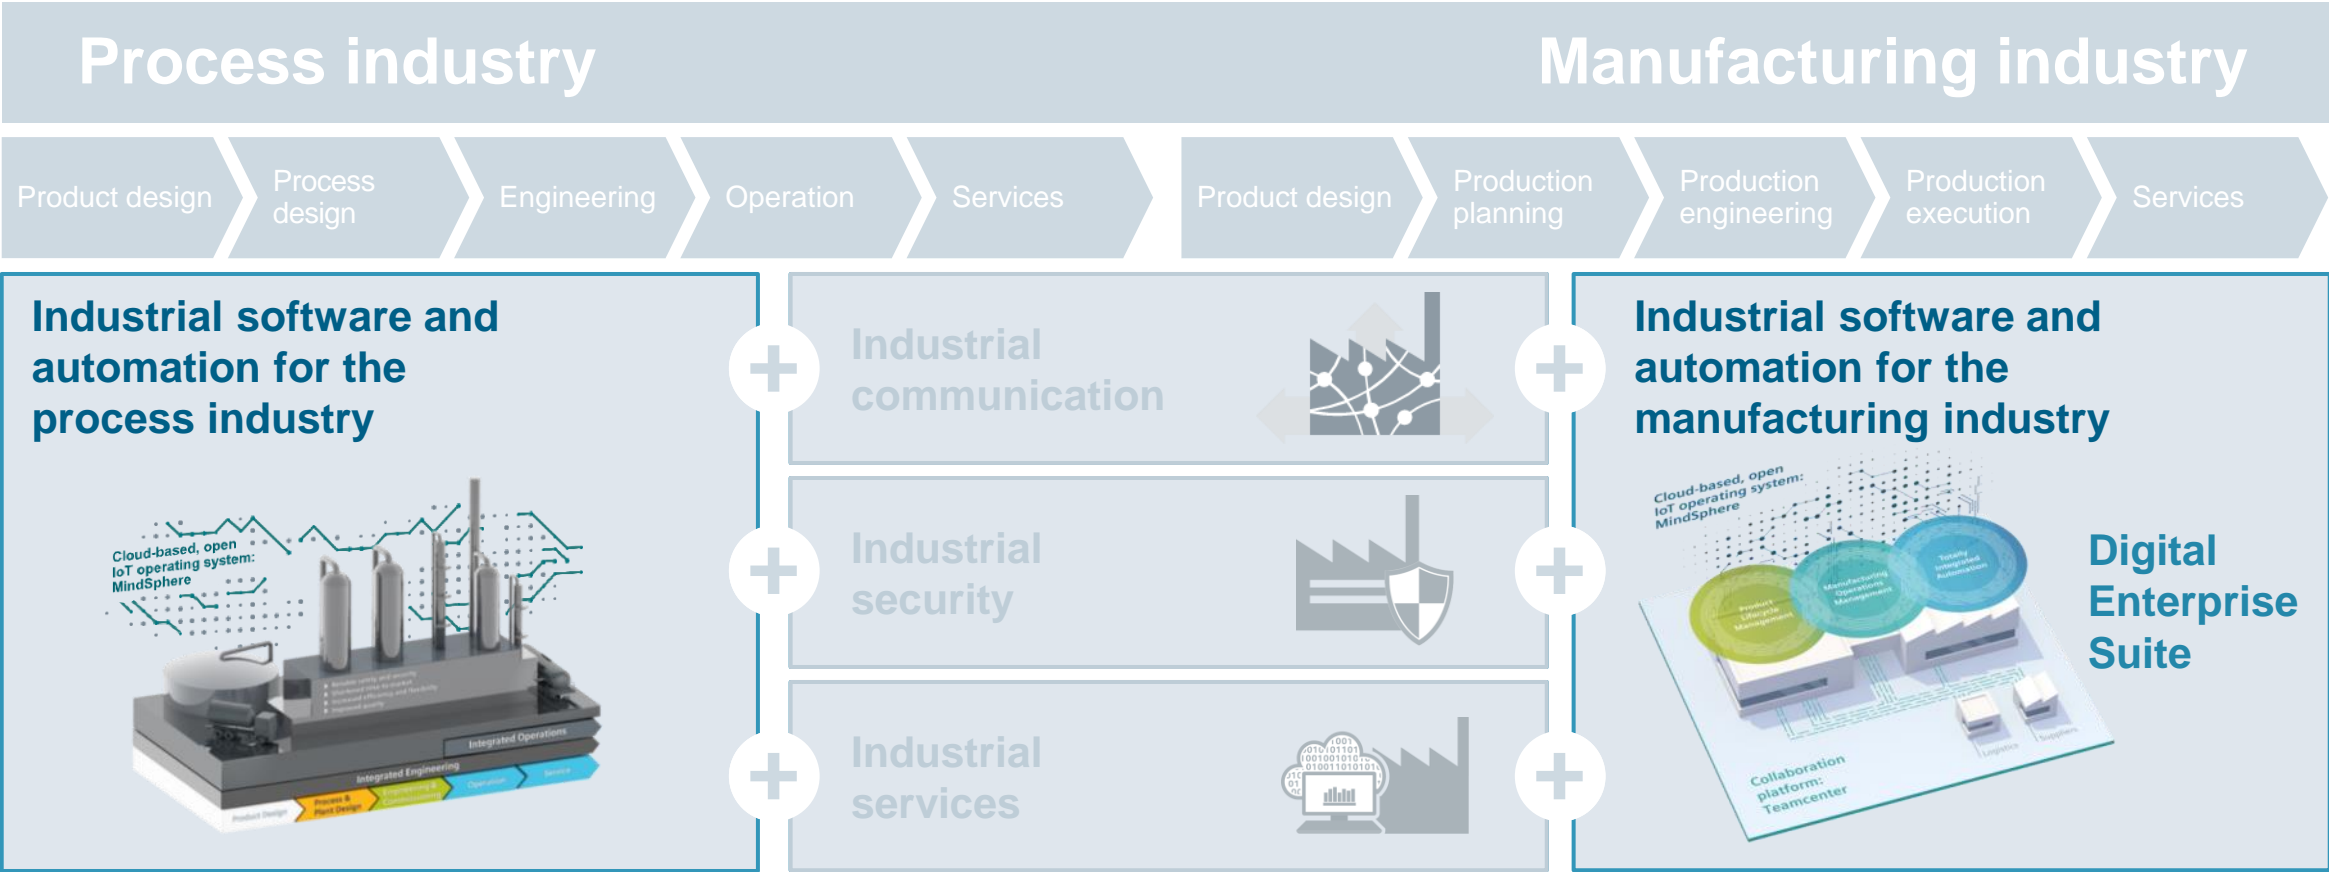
Process industry

Manufacturing industry

Product design

Process design

Engineering

Operation

Services

Product design

Production planning

Production engineering

Production execution

Services

Industrial software and automation for the process industry

Cloud-based, open IoT operating system: MindSphere

Integrated Operations

Integrated Engineering

Product Design

Process & Plant Design

Engineering & Commissioning

Operation

Service

Industrial communication

Industrial security

Industrial services

Industrial software and automation for the manufacturing industry

Cloud-based, open IoT operating system: MindSphere

Product Lifecycle Management

Manufacturing Operations Management

Totally Integrated Automation

Digital Enterprise Suite

Logistics

Suppliers

Collaboration platform: Teamcenter